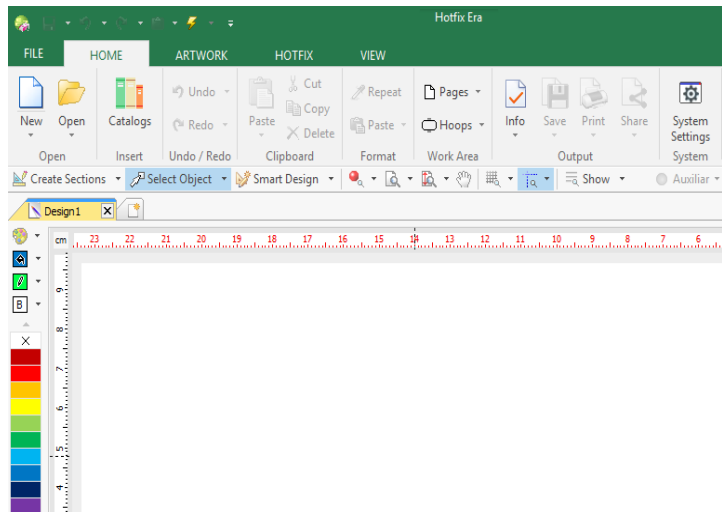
Hotfix Era

FILE HOME ARTWORK HOTFIX VIEW

New Open Catalogs Undo Redo Paste Cut Copy Delete Repeat Paste Pages Hoops Info Save Print Share System Settings

Open Insert Undo / Redo Clipboard Format Work Area Output System

Create Sections Select Object Smart Design Show Auxiliar

Design1

cm 23 22 21 20 19 18 17 16 15 14 13 12 11 10 9 8 7 6

B
X